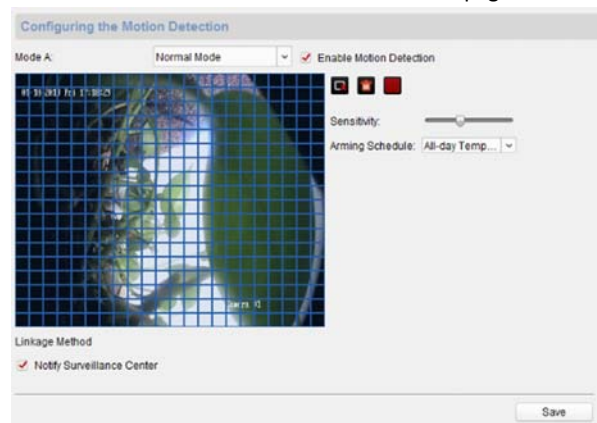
Configuring the Motion Detection

Mode A: Normal Mode

Enable Motion Detection

01-31-2013 Fri 17:30:25

Camera 01

Sensitivity:

Arming Schedule: All-day Temp...

Linkage Method

Notify Surveillance Center

Save